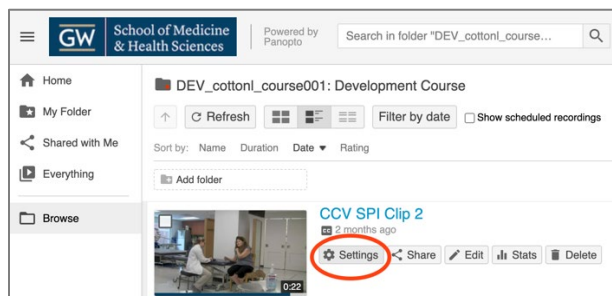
GW School of Medicine & Health Sciences

Powered by Panopto

Search in folder "DEV_cottonl_course...

Home

My Folder

Shared with Me

Everything

Browse

DEV_cottonl_course001: Development Course

Refresh

Filter by date

Show scheduled recordings

Sort by: Name Duration Date ▾ Rating

Add folder

CCV SPI Clip 2

2 months ago

0:22

Settings

Share

Edit

Stats

Delete